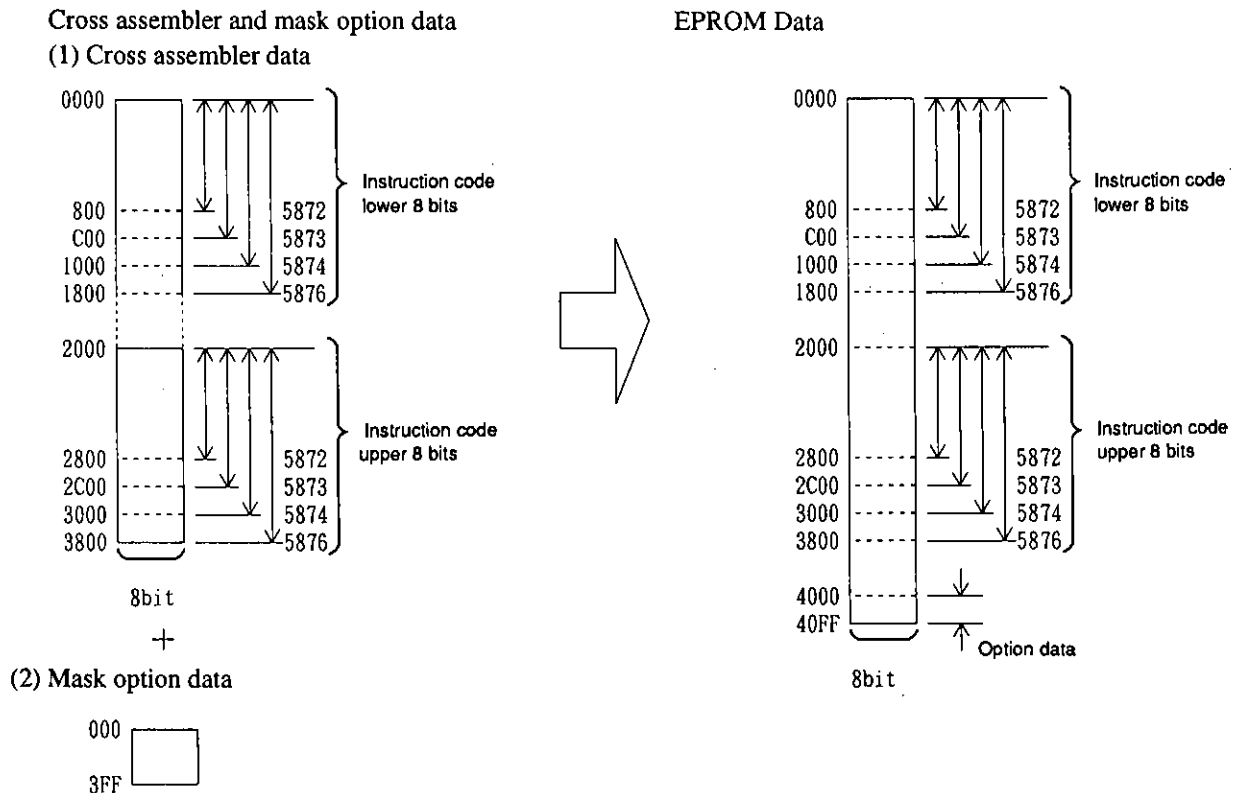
Cross assembler and mask option data
(1) Cross assembler data

0000
800
C00
1000
1800
5872
5873
5874
5876
Instruction code lower 8 bits

2000
2800
2C00
3000
3800
5872
5873
5874
5876
Instruction code upper 8 bits

8bit

+

(2) Mask option data

000
3FF

EPROM Data

0000
800
C00
1000
1800
5872
5873
5874
5876
Instruction code lower 8 bits

2000
2800
2C00
3000
3800
5872
5873
5874
5876
Instruction code upper 8 bits

4000
40FF
Option data

8bit